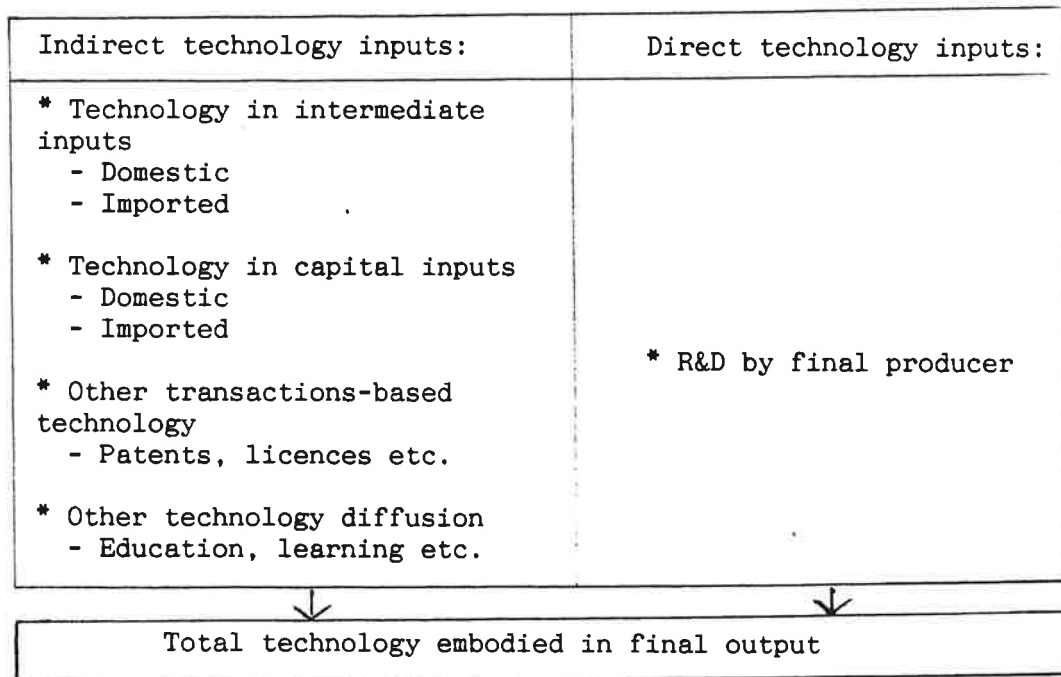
| Indirect technology inputs: | Direct technology inputs: |
|---|---|
| * Technology in intermediate inputs<br>- Domestic<br>- Imported<br><br>* Technology in capital inputs<br>- Domestic<br>- Imported<br><br>* Other transactions-based technology<br>- Patents, licences etc.<br><br>* Other technology diffusion<br>- Education, learning etc. | * R&D by final producer |

Total technology embodied in final output